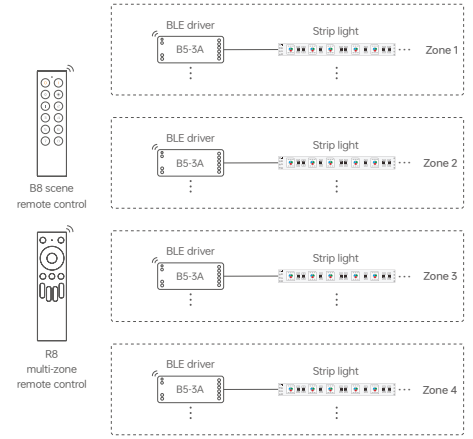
B8 scene remote control

R8 multi-zone remote control

BLE driver
B5-3A
Strip light
Zone 1

BLE driver
B5-3A
Strip light
Zone 2

BLE driver
B5-3A
Strip light
Zone 3

BLE driver
B5-3A
Strip light
Zone 4